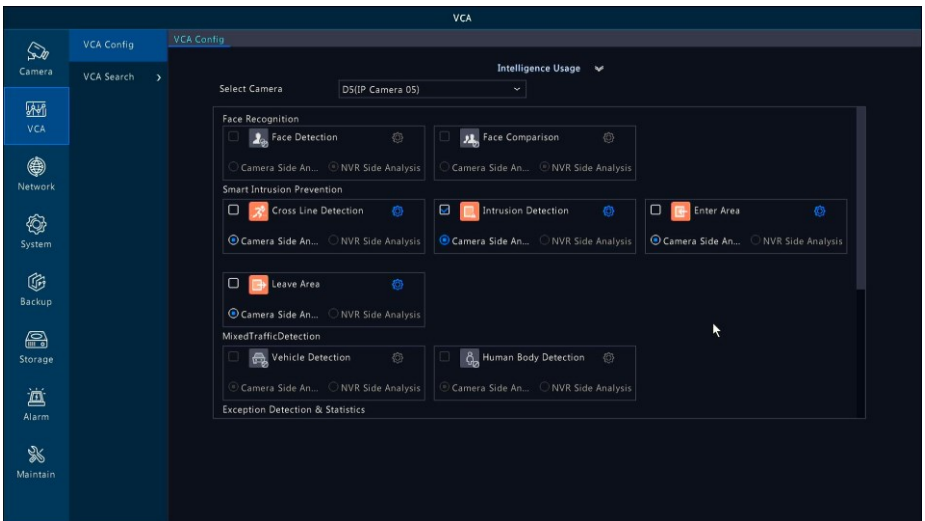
VCA

Camera

VCA

Network

System

Backup

Storage

Alarm

Maintain

VCA Config

VCA Search >

VCA Config

Intelligence Usage

Select Camera D5(IP Camera 05)

Face Recognition

Face Detection
Camera Side An... NVR Side Analysis

Face Comparison
Camera Side An... NVR Side Analysis

Smart Intrusion Prevention

Cross Line Detection
Camera Side An... NVR Side Analysis

Intrusion Detection
Camera Side An... NVR Side Analysis

Enter Area
Camera Side An... NVR Side Analysis

Leave Area
Camera Side An... NVR Side Analysis

MixedTrafficDetection

Vehicle Detection
Camera Side An... NVR Side Analysis

Human Body Detection
Camera Side An... NVR Side Analysis

Exception Detection & Statistics